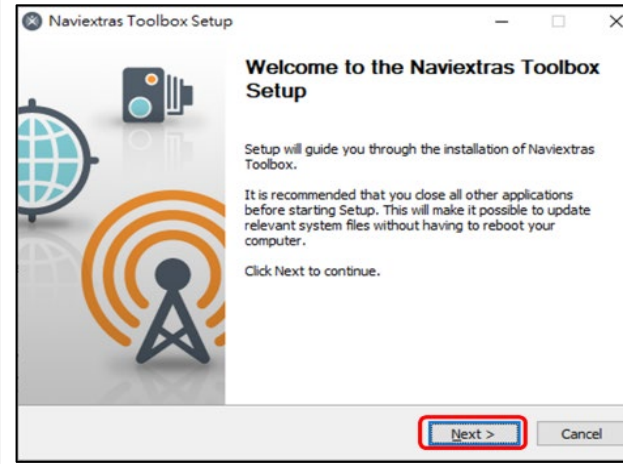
Naviextras Toolbox Setup

Welcome to the Naviextras Toolbox Setup

Setup will guide you through the installation of Naviextras Toolbox.

It is recommended that you close all other applications before starting Setup. This will make it possible to update relevant system files without having to reboot your computer.

Click Next to continue.

Next >

Cancel